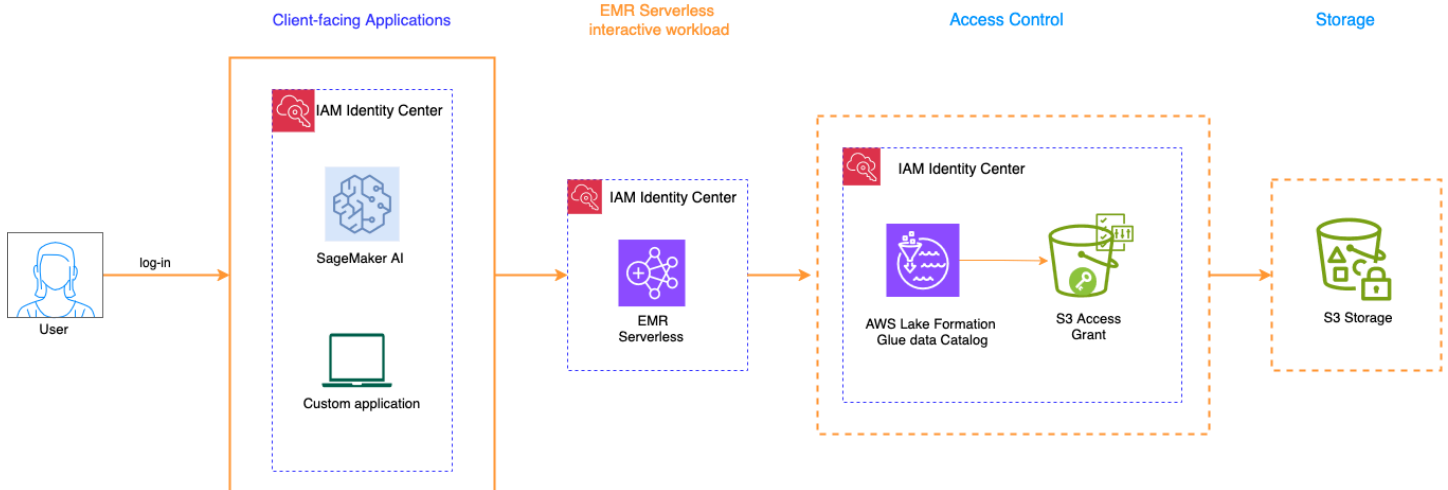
Client-facing Applications

EMR Serverless interactive workload

Access Control

Storage

User

log-in

IAM Identity Center

SageMaker AI

Custom application

IAM Identity Center

EMR Serverless

IAM Identity Center

AWS Lake Formation Glue data Catalog

S3 Access Grant

S3 Storage